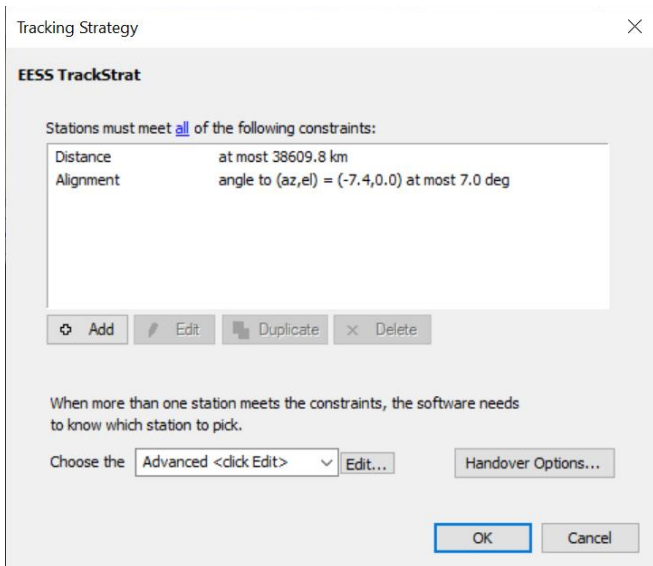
Tracking Strategy

EESS TrackStrat

Stations must meet all of the following constraints:

| Distance | at most 38609.8 km |
|---|---|
| Alignment | angle to (az,el) = (-7.4,0.0) at most 7.0 deg |

Add Edit Duplicate Delete

When more than one station meets the constraints, the software needs to know which station to pick.

Choose the Advanced <click Edit> Edit... Handover Options...

OK Cancel